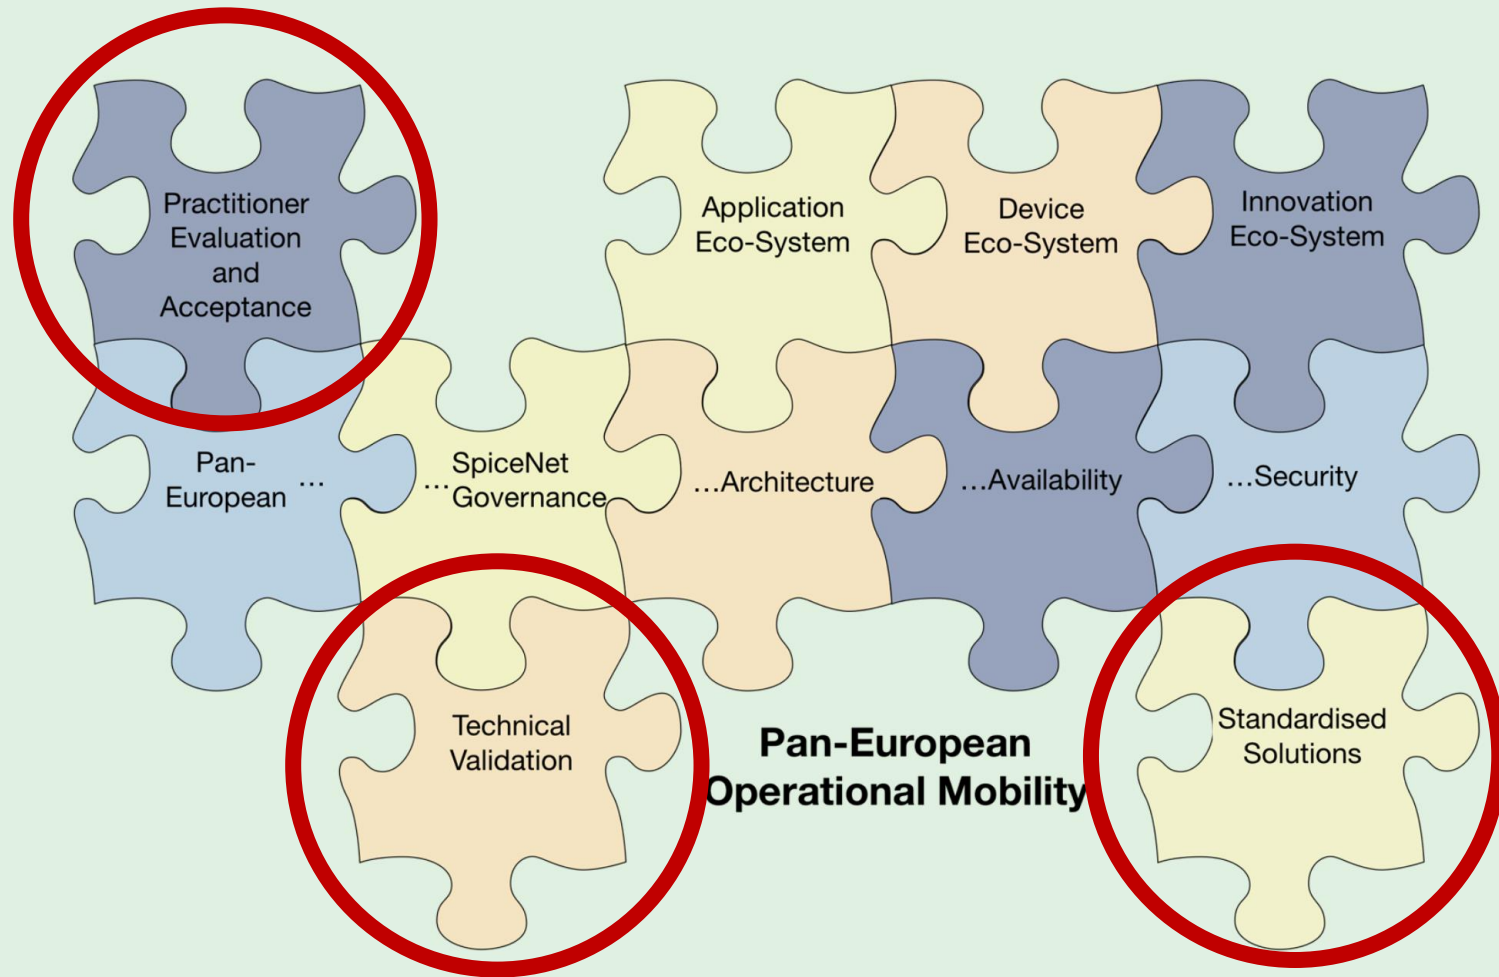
Practitioner Evaluation and Acceptance

Application Eco-System

Device Eco-System

Innovation Eco-System

Pan-European …

…SpiceNet Governance

…Architecture

…Availability

…Security

Technical Validation

Pan-European Operational Mobility

Standardised Solutions